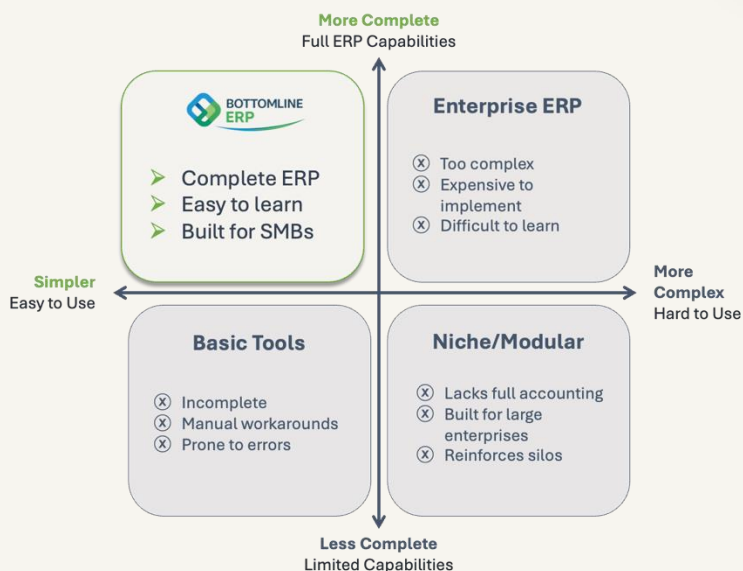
More Complete
Full ERP Capabilities

BOTTOMLINE ERP

➢ Complete ERP
➢ Easy to learn
➢ Built for SMBs

Enterprise ERP

ⓧ Too complex
ⓧ Expensive to implement
ⓧ Difficult to learn

Simpler
Easy to Use

More Complex
Hard to Use

Basic Tools

ⓧ Incomplete
ⓧ Manual workarounds
ⓧ Prone to errors

Niche/Modular

ⓧ Lacks full accounting
ⓧ Built for large enterprises
ⓧ Reinforces silos

Less Complete
Limited Capabilities